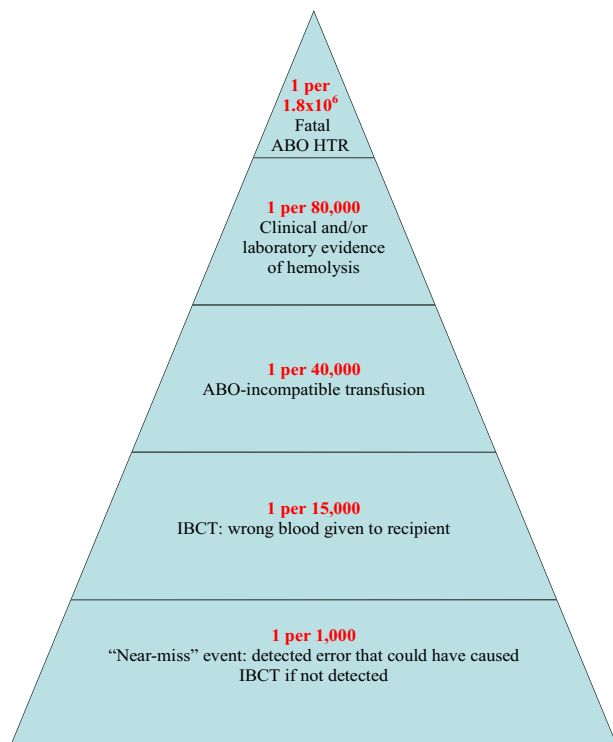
1 per $1.8x10^6$
Fatal
ABO HTR

1 per 80,000
Clinical and/or laboratory evidence of hemolysis

1 per 40,000
ABO-incompatible transfusion

1 per 15,000
IBCT: wrong blood given to recipient

1 per 1,000
“Near-miss” event: detected error that could have caused IBCT if not detected